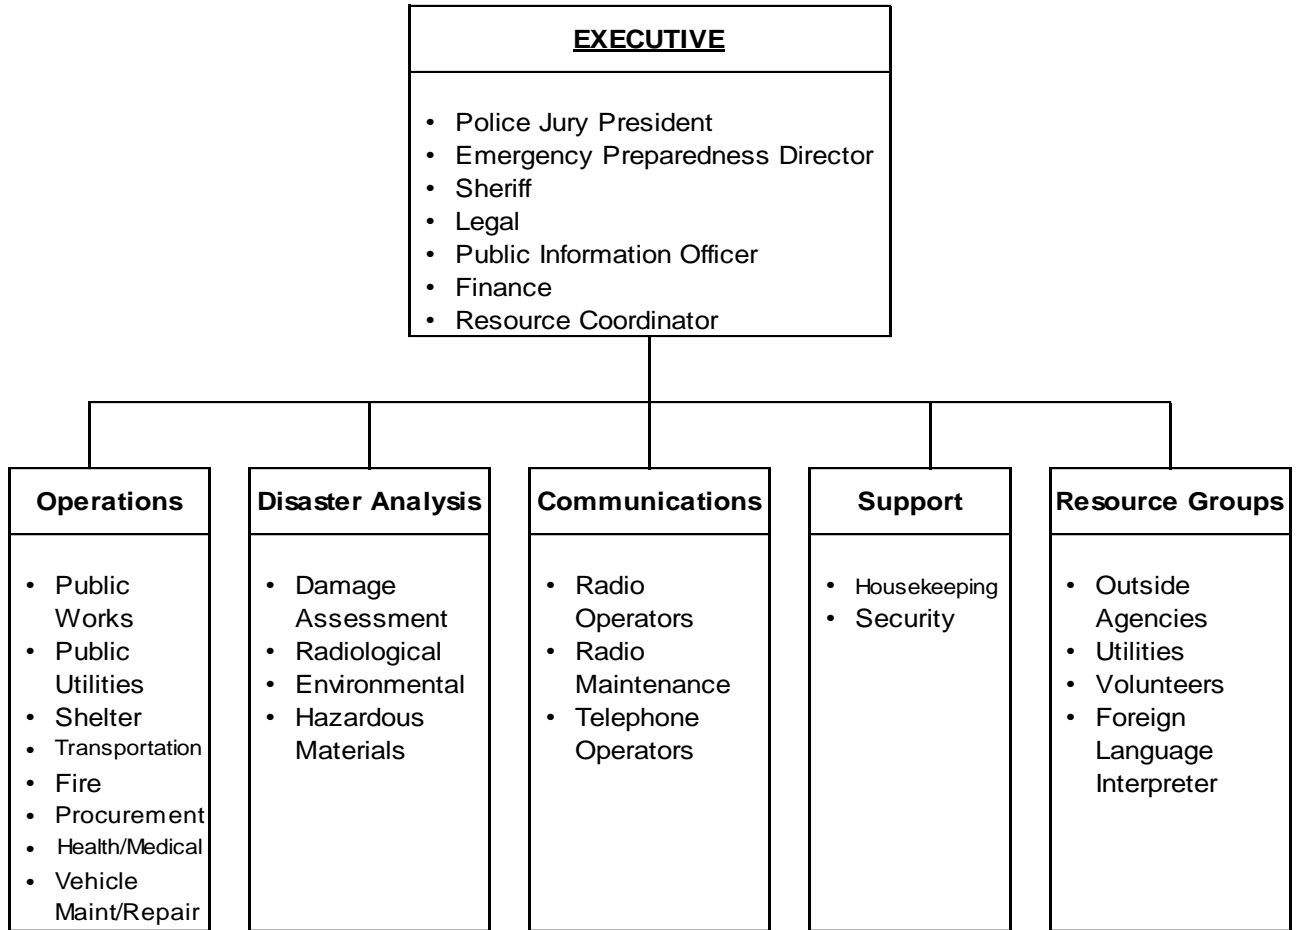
EXECUTIVE

- Police Jury President
- Emergency Preparedness Director
- Sheriff
- Legal
- Public Information Officer
- Finance
- Resource Coordinator

Operations

- Public Works
- Public Utilities
- Shelter
- Transportation
- Fire
- Procurement
- Health/Medical
- Vehicle Maint/Repair

Disaster Analysis

- Damage Assessment
- Radiological
- Environmental
- Hazardous Materials

Communications

- Radio Operators
- Radio Maintenance
- Telephone Operators

Support

- Housekeeping
- Security

Resource Groups

- Outside Agencies
- Utilities
- Volunteers
- Foreign Language Interpreter